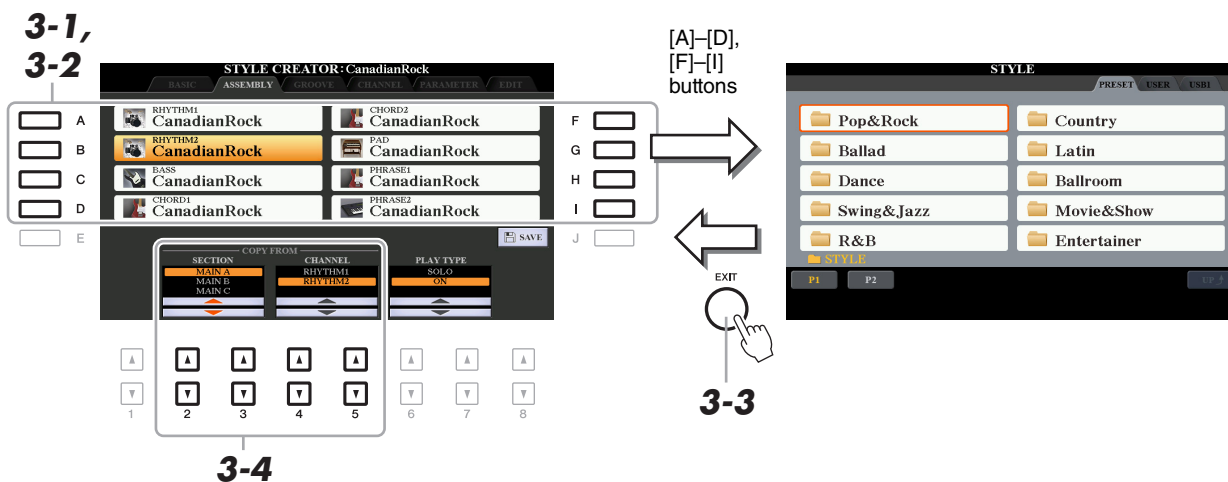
3-1, 3-2

STYLE CREATOR: CanadianRock

BASIC ASSEMBLY GROOVE CHANNEL PARAMETER EDIT

A RHYTHM1 CanadianRock
B RHYTHM2 CanadianRock
C BASS CanadianRock
D CHORD1 CanadianRock
E

F CHORD2 CanadianRock
G PAD CanadianRock
H PHRASE1 CanadianRock
I PHRASE2 CanadianRock
J

SAVE

COPY FROM

| SECTION | CHANNEL | PLAY TYPE |
|---|---|---|
| MAIN A | RHYTHM1 | SOLO |
| MAIN B | RHYTHM2 | ON |
| MAIN C | | |

1 2 3 4 5 6 7 8

3-4

[A]–[D], [F]–[I] buttons

STYLE

PRESET USER USB1

Pop&Rock
Ballad
Dance
Swing&Jazz
R&B

Country
Latin
Ballroom
Movie&Show
Entertainer

STYLE

P1 P2 UP

EXIT

3-3